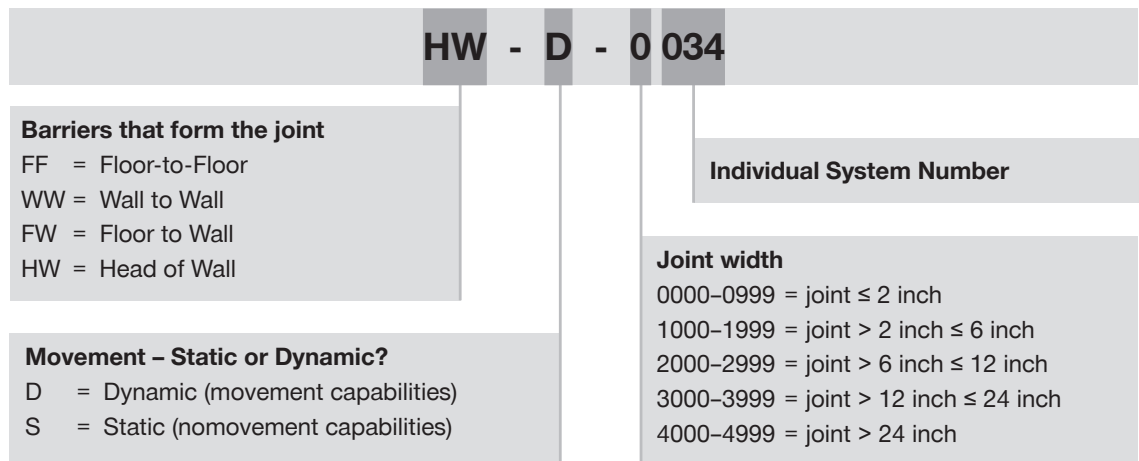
HW - D - 0 034

Barriers that form the joint
FF = Floor-to-Floor
WW = Wall to Wall
FW = Floor to Wall
HW = Head of Wall

Movement – Static or Dynamic?
D = Dynamic (movement capabilities)
S = Static (nomovement capabilities)

Individual System Number

Joint width
0000–0999 = joint ≤ 2 inch
1000–1999 = joint > 2 inch ≤ 6 inch
2000–2999 = joint > 6 inch ≤ 12 inch
3000–3999 = joint > 12 inch ≤ 24 inch
4000–4999 = joint > 24 inch